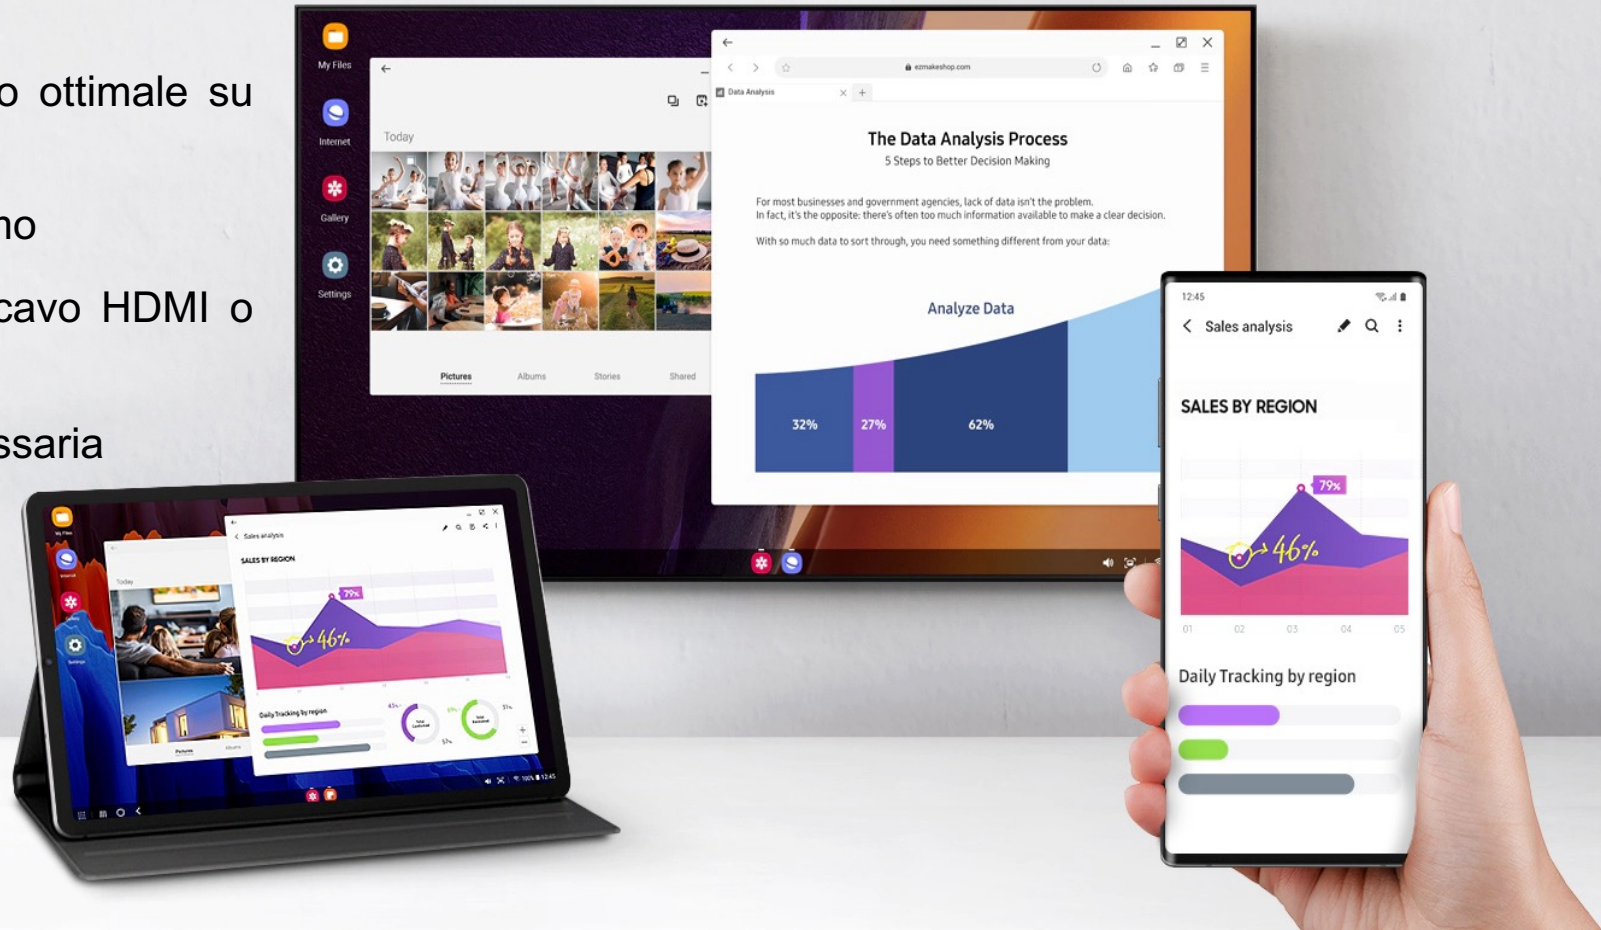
o ottimale su

no

cavo HDMI o

ssaria

My Files

Internet

Gallery

Settings

Today

Pictures Albums Stories Shared

ezmakeshop.com

Data Analysis

The Data Analysis Process

5 Steps to Better Decision Making

For most businesses and government agencies, lack of data isn't the problem. In fact, it's the opposite: there's often too much information available to make a clear decision.

With so much data to sort through, you need something different from your data:

Analyze Data

32% 27% 62%

12:45

Sales analysis

SALES BY REGION

79%

46%

01 02 03 04 05

Daily Tracking by region

Sales analysis

SALES BY REGION

79%

46%

Daily Tracking by region

Today

Pictures Albums